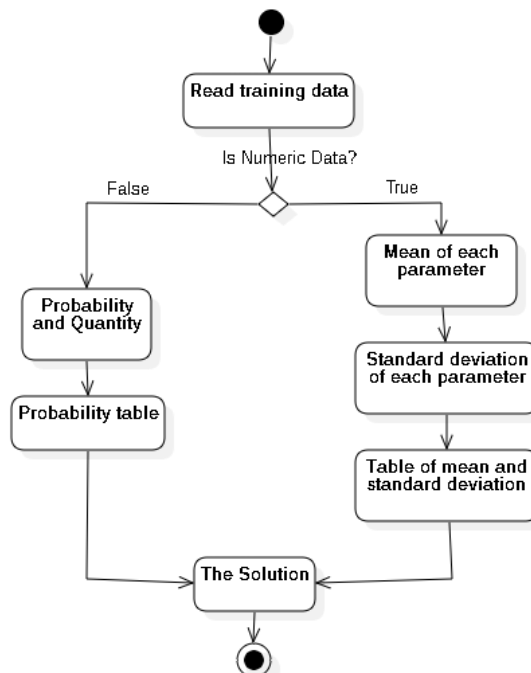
Read training data

Is Numeric Data?

False

True

Probability and Quantity

Probability table

Mean of each parameter

Standard deviation of each parameter

Table of mean and standard deviation

The Solution